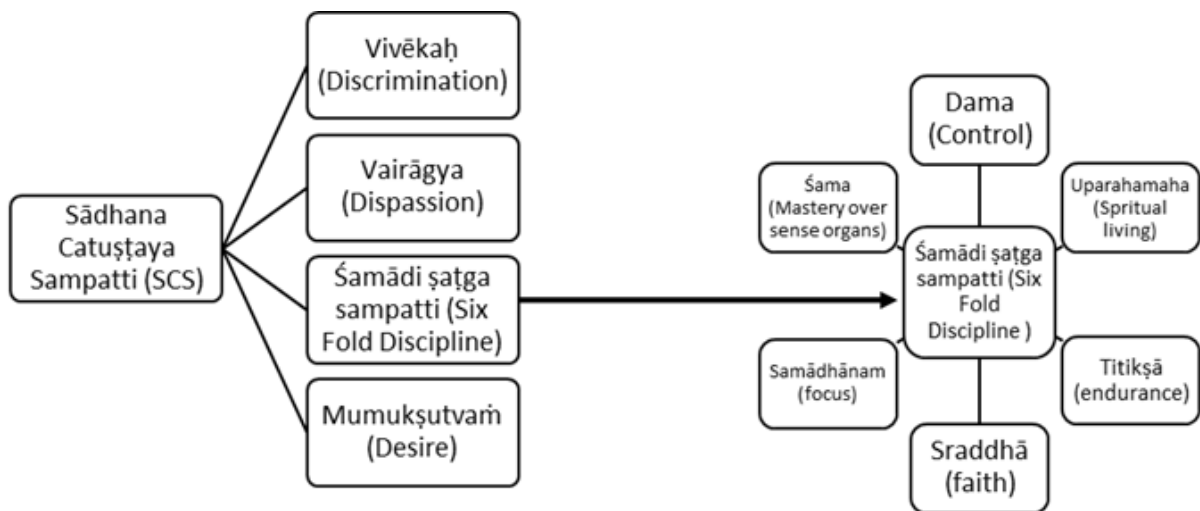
Sādhana Catuṣṭaya Sampatti (SCS)

Vivēkaḥ (Discrimination)

Vairāgya (Dispassion)

Śamādi ṣaṭga sampatti (Six Fold Discipline)

Mumukṣutvaṁ (Desire)

Dama (Control)

Śama (Mastery over sense organs)

Uparahamaha (Spritual living)

Śamādi ṣaṭga sampatti (Six Fold Discipline )

Samādhānam (focus)

Titikṣā (endurance)

Sraddhā (faith)